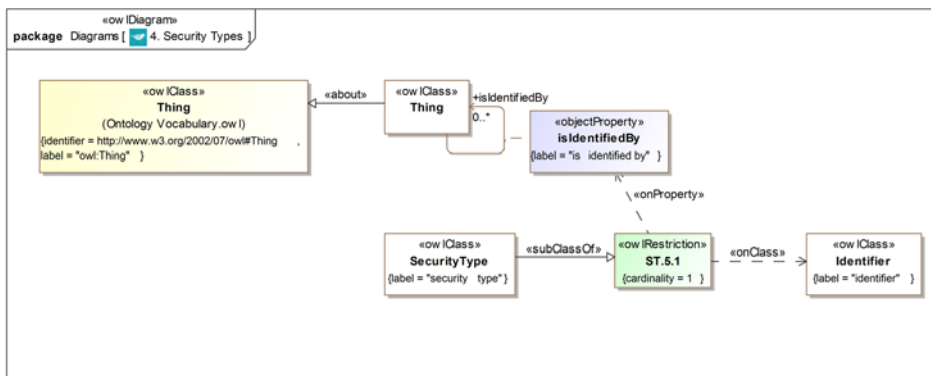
«ow lDiagram»
package Diagrams [ 4. Security Types ]

«ow lClass»
Thing
(Ontology Vocabulary.ow l)
{identifier = http://www.w3.org/2002/07/owl#Thing
label = "owl:Thing" }

«about»

«ow lClass»
Thing

+isIdentifiedBy
0..*

«objectProperty»
isIdentifiedBy
{label = "is identified by" }

«onProperty»

«ow lClass»
SecurityType
{label = "security type"}

«subClassOf»

«ow lRestriction»
ST.5.1
{cardinality = 1 }

«onClass»

«ow lClass»
Identifier
{label = "identifier" }